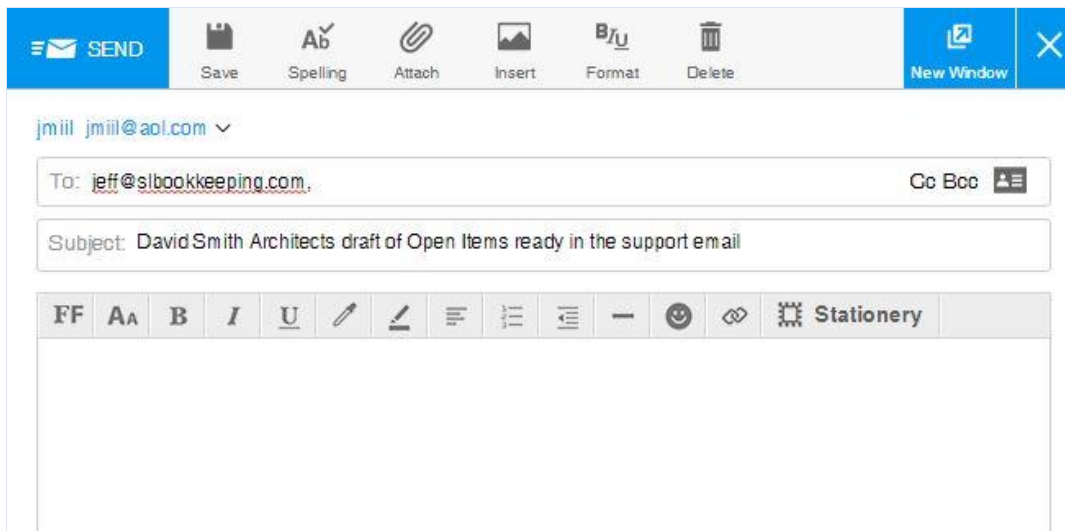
SEND

Save

Spelling

Attach

Insert

Format

Delete

New Window

jmiil jmiil@aol.com

To: jeff@slbookkeeping.com,

Cc Bcc

Subject: David Smith Architects draft of Open Items ready in the support email

FF

B

I

U

Stationery